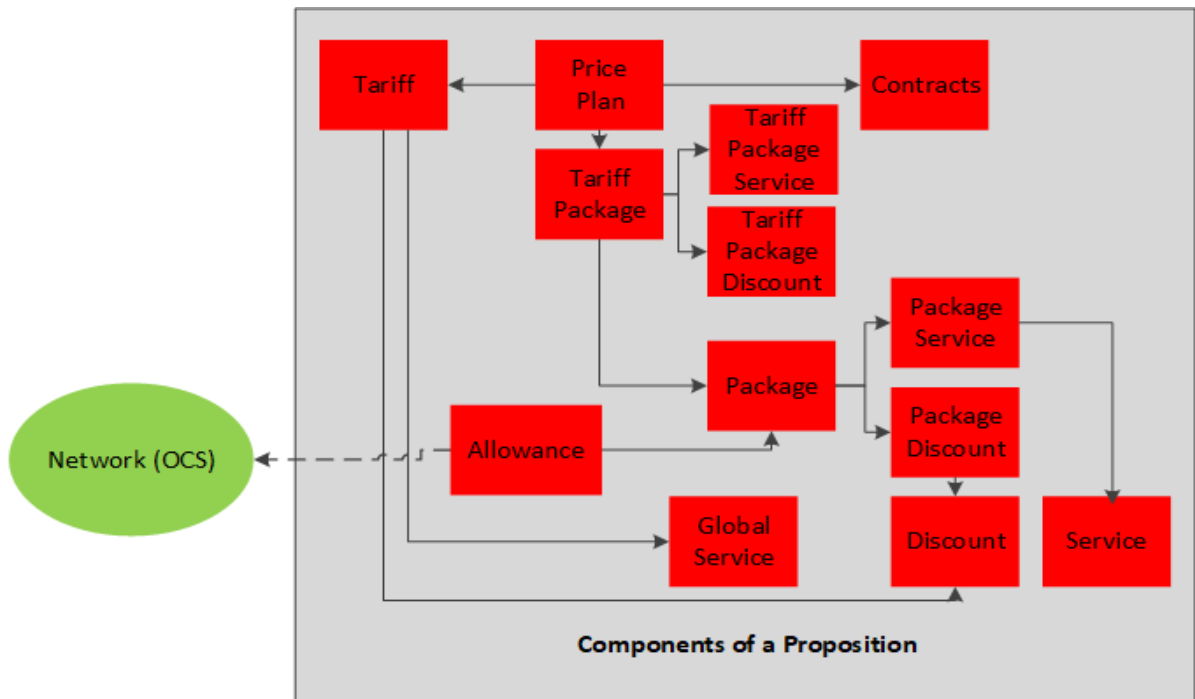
Tariff

Price Plan

Contracts

Tariff Package

Tariff Package Service

Tariff Package Discount

Package Service

Package

Network (OCS)

Allowance

Package Discount

Global Service

Discount

Service

Components of a Proposition